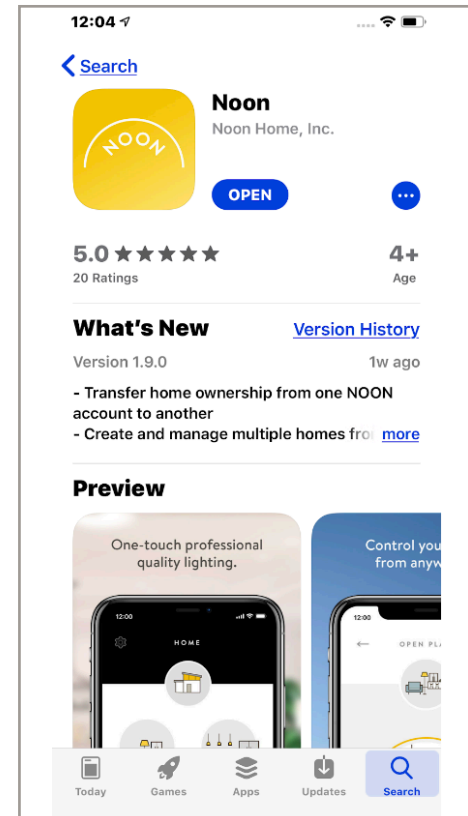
12:04

< Search

NOON

Noon
Noon Home, Inc.

OPEN

5.0 ★★★★★
20 Ratings

4+
Age

What's New
Version History

Version 1.9.0
1w ago

- Transfer home ownership from one NOON account to another
- Create and manage multiple homes fro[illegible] more

Preview

One-touch professional quality lighting.

12:00
HOME

Control you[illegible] from anyw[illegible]

12:00
OPEN PLA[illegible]

Today
Games
Apps
Updates
Search